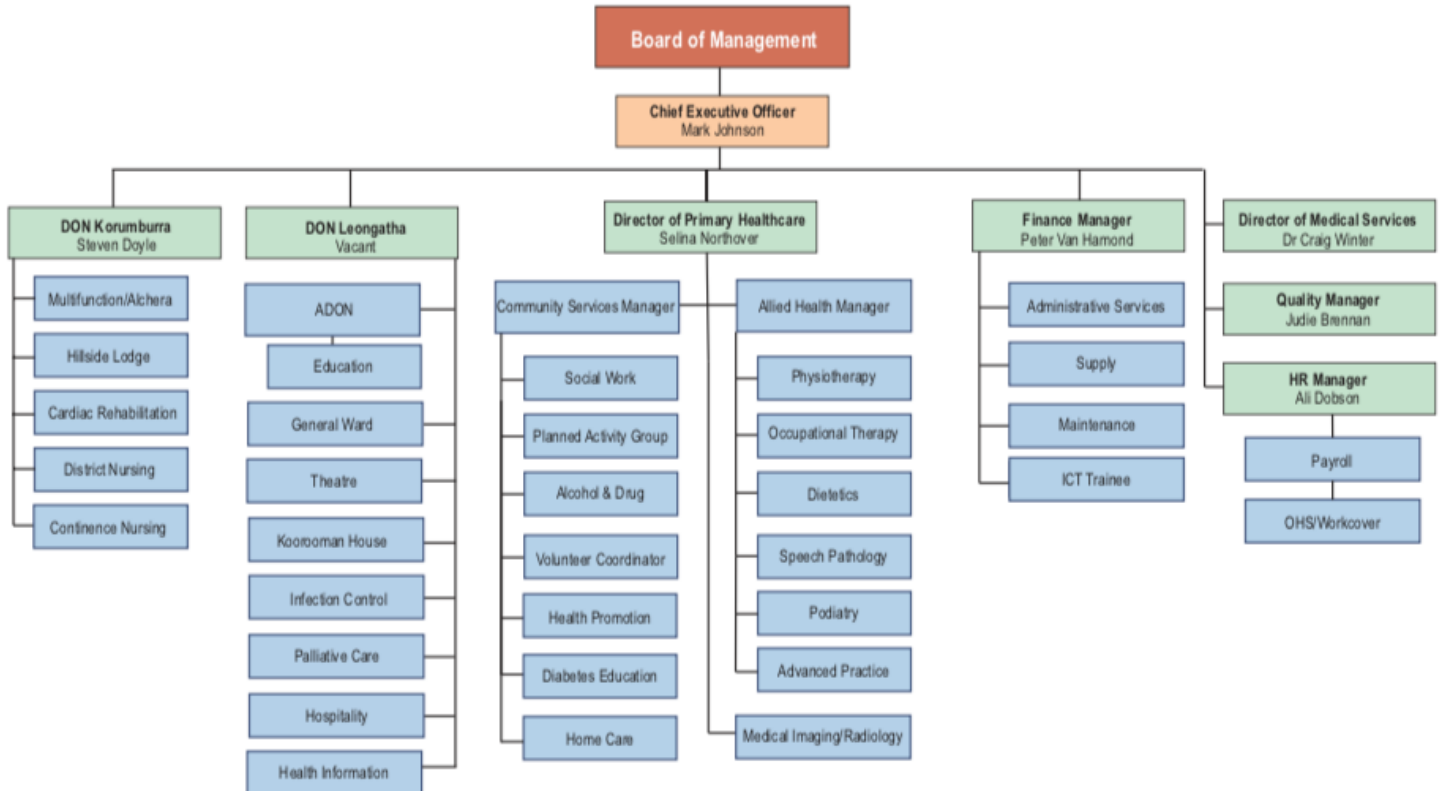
Board of Management

Chief Executive Officer
Mark Johnson

DON Korumburra
Steven Doyle

Multifunction/Alchera

Hillside Lodge

Cardiac Rehabilitation

District Nursing

Continence Nursing

DON Leongatha
Vacant

ADON

Education

General Ward

Theatre

Koorooman House

Infection Control

Palliative Care

Hospitality

Health Information

Director of Primary Healthcare
Selina Northover

Community Services Manager

Social Work

Planned Activity Group

Alcohol & Drug

Volunteer Coordinator

Health Promotion

Diabetes Education

Home Care

Allied Health Manager

Physiotherapy

Occupational Therapy

Dietetics

Speech Pathology

Podiatry

Advanced Practice

Medical Imaging/Radiology

Finance Manager
Peter Van Hamond

Administrative Services

Supply

Maintenance

ICT Trainee

Director of Medical Services
Dr Craig Winter

Quality Manager
Judie Brennan

HR Manager
Ali Dobson

Payroll

OHS/Workcover